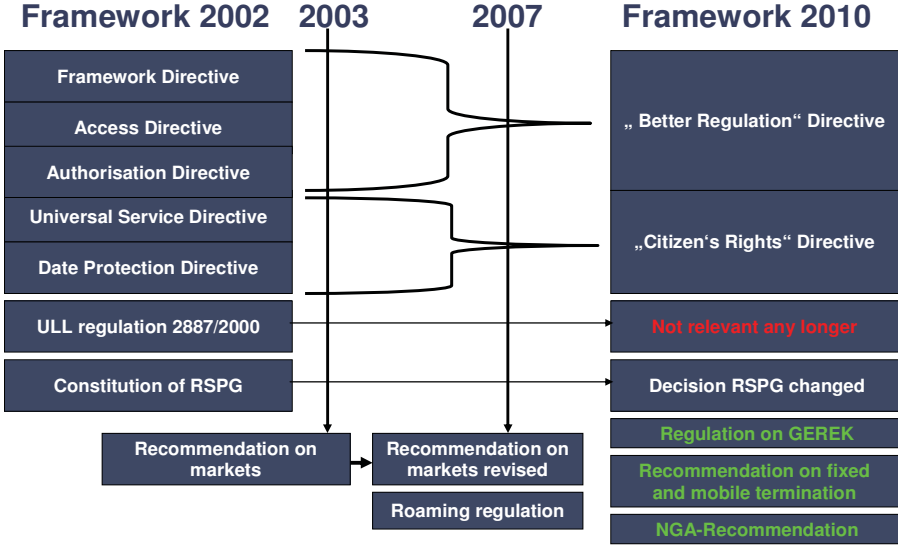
Framework 2002 2003 2007 Framework 2010

Framework Directive

Access Directive

Authorisation Directive

Universal Service Directive

Date Protection Directive

„ Better Regulation“ Directive

„Citizen‘s Rights“ Directive

ULL regulation 2887/2000

Not relevant any longer

Constitution of RSPG

Decision RSPG changed

Recommendation on markets

Recommendation on markets revised

Roaming regulation

Regulation on GEREK

Recommendation on fixed and mobile termination

NGA-Recommendation